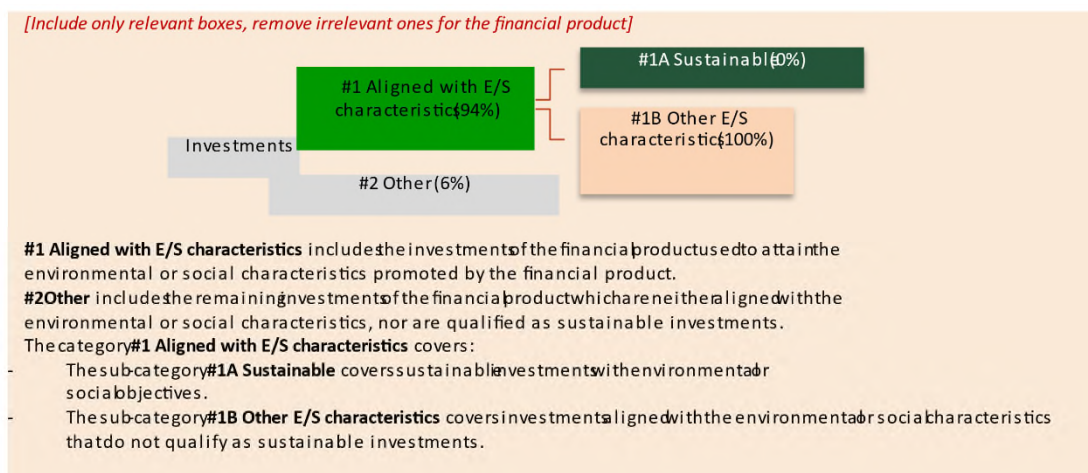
[Include only relevant boxes, remove irrelevant ones for the financial product]

#1A Sustainable (0%)

#1 Aligned with E/S characteristics (94%)

#1B Other E/S characteristics (100%)

Investments

#2 Other (6%)

**#1 Aligned with E/S characteristics** includes the investments of the financial product used to attain the environmental or social characteristics promoted by the financial product.
**#2 Other** includes the remaining investments of the financial product which are neither aligned with the environmental or social characteristics, nor are qualified as sustainable investments.
The category **#1 Aligned with E/S characteristics** covers:
- The sub-category **#1A Sustainable** covers sustainable investments with environmental or social objectives.
- The sub-category **#1B Other E/S characteristics** covers investments aligned with the environmental or social characteristics that do not qualify as sustainable investments.